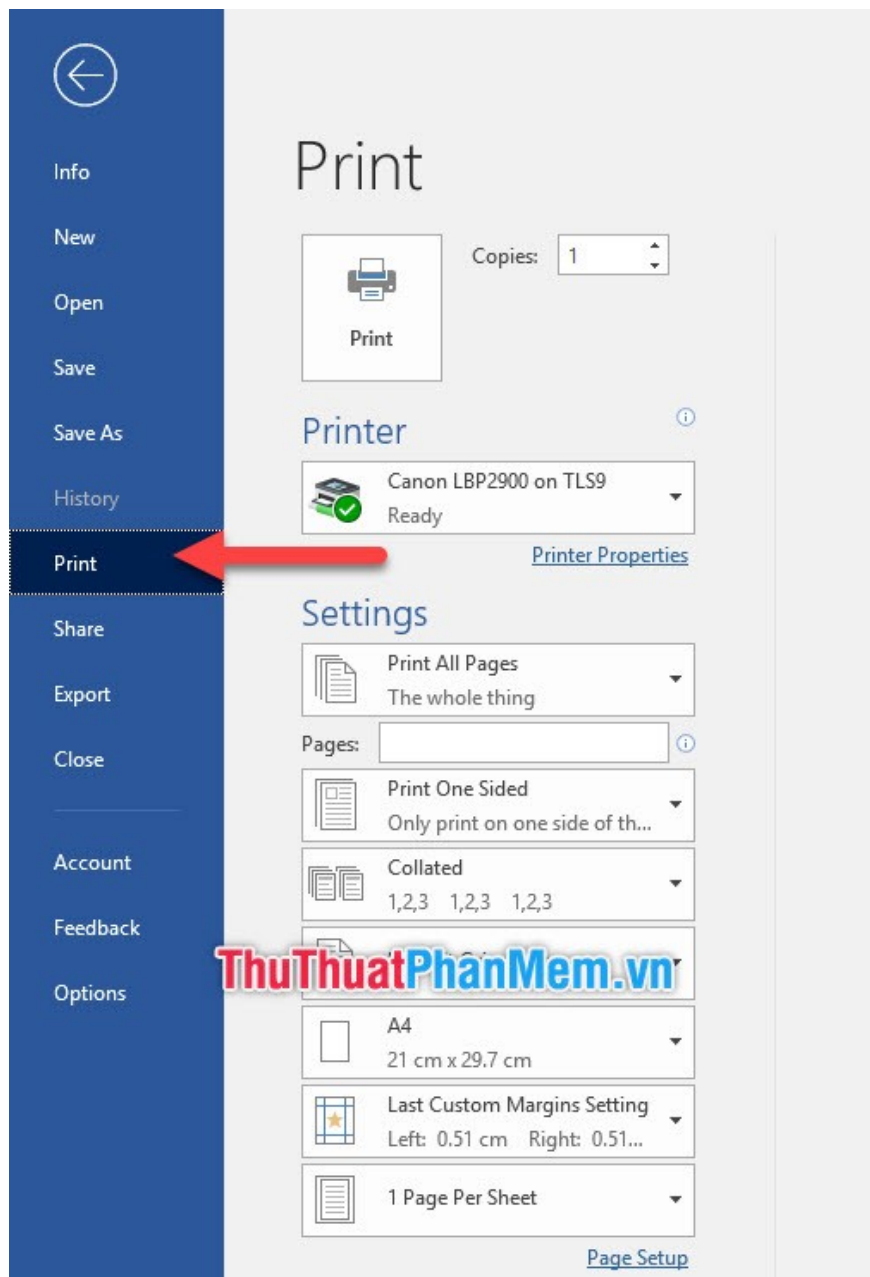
Info
New
Open
Save
Save As
History
Print
Share
Export
Close
Account
Feedback
Options

Print

Print

Copies: 1

Printer

Canon LBP2900 on TLS9
Ready

Printer Properties

Settings

Print All Pages
The whole thing

Pages:

Print One Sided
Only print on one side of th...

Collated
1,2,3 1,2,3 1,2,3

ThuThuatPhanMem.vn

A4
21 cm x 29.7 cm

Last Custom Margins Setting
Left: 0.51 cm Right: 0.51...

1 Page Per Sheet

Page Setup